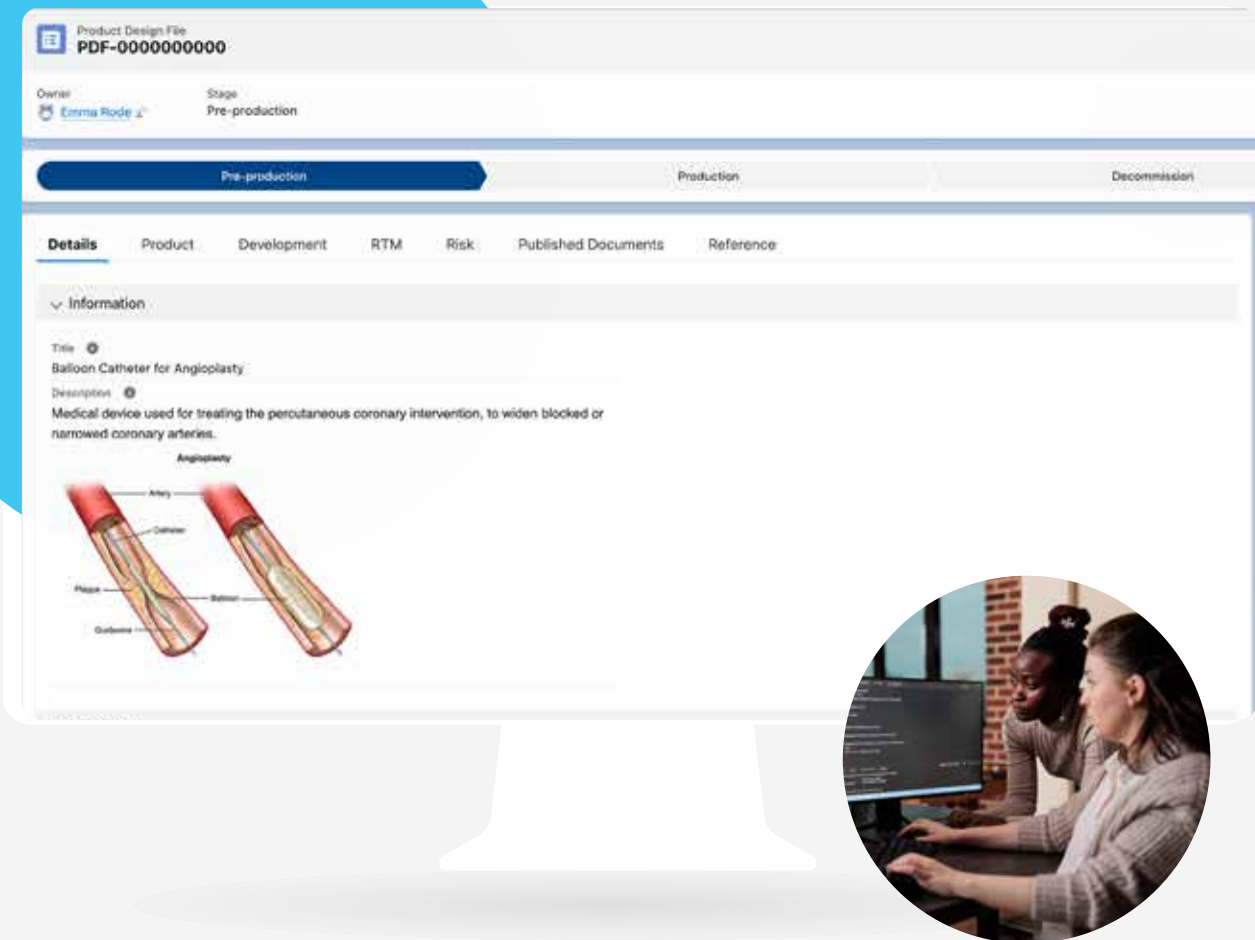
Product Design File
PDF-0000000000

Owner
Emma Rode

Stage
Pre-production

Pre-production
Production
Decommission

Details
Product
Development
RTM
Risk
Published Documents
Reference

Information

Title
Balloon Catheter for Angioplasty

Description
Medical device used for treating the percutaneous coronary intervention, to widen blocked or narrowed coronary arteries.

Angioplasty
Artery
Catheter
Plaque
Balloon
Guidewire